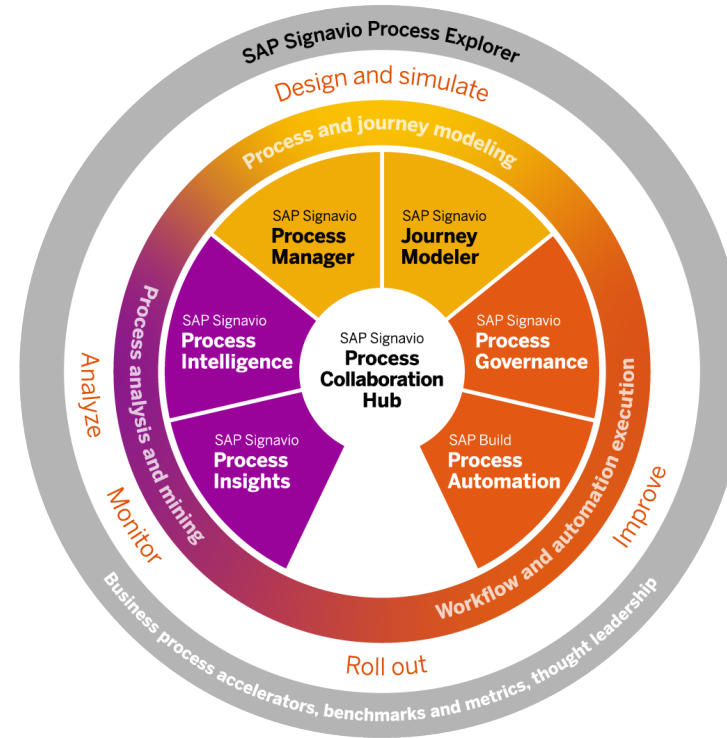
SAP Signavio Process Explorer

Design and simulate

Process and journey modeling

SAP Signavio
Process Manager

SAP Signavio
Journey Modeler

SAP Signavio
Process Intelligence

SAP Signavio
Process Collaboration Hub

SAP Signavio
Process Governance

SAP Signavio
Process Insights

SAP Build
Process Automation

Process analysis and mining

Workflow and automation execution

Analyze

Monitor

Improve

Roll out

Business process accelerators, benchmarks and metrics, thought leadership